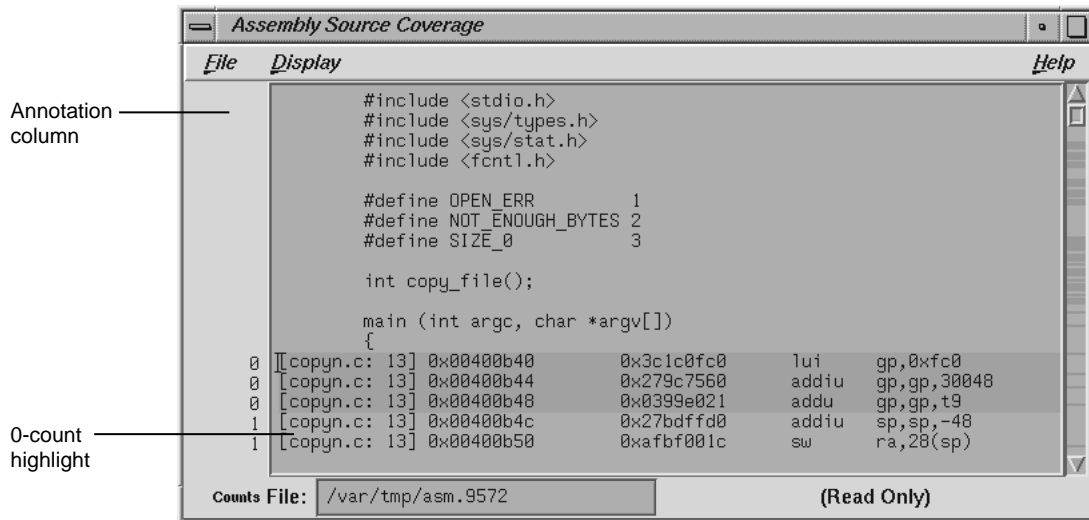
Assembly Source Coverage

File Display Help

Annotation column

#include <stdio.h>
#include <sys/types.h>
#include <sys/stat.h>
#include <fcntl.h>

#define OPEN_ERR 1
#define NOT_ENOUGH_BYTES 2
#define SIZE_0 3

int copy_file();

main (int argc, char *argv[])
{

| | | | | | |
|---|---|---|---|---|---|
| 0 | [copyn.c: 13] | 0x00400b40 | 0x3c1c0fc0 | lui | gp,0xfc0 |
| 0 | [copyn.c: 13] | 0x00400b44 | 0x279c7560 | addiu | gp,gp,30048 |
| 0 | [copyn.c: 13] | 0x00400b48 | 0x0399e021 | addu | gp,gp,t9 |
| 1 | [copyn.c: 13] | 0x00400b4c | 0x27bdffd0 | addiu | sp,sp,-48 |
| 1 | [copyn.c: 13] | 0x00400b50 | 0xafbf001c | sw | ra,28(sp) |

0-count highlight

Counts File: /var/tmp/asm.9572 (Read Only)